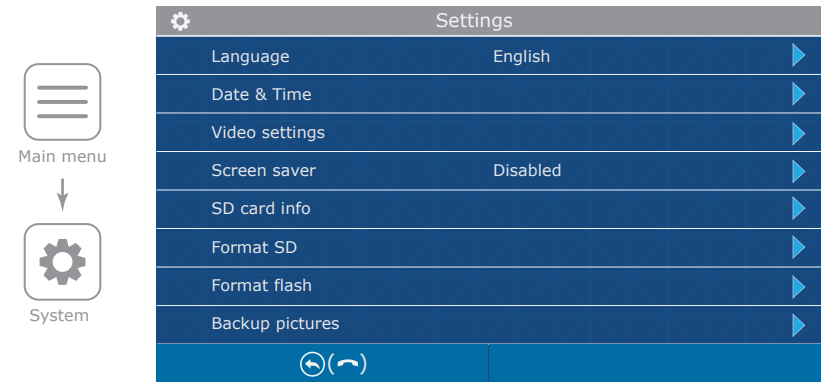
Main menu

System

Settings

| | |
|---|---|
| Language | English |
| Date & Time | |
| Video settings | |
| Screen saver | Disabled |
| SD card info | |
| Format SD | |
| Format flash | |
| Backup pictures | |